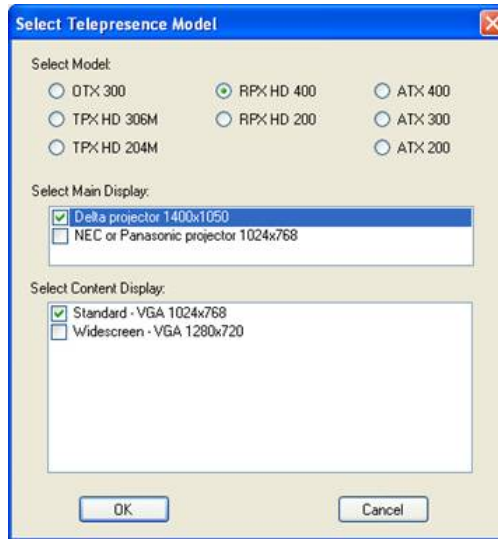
Select Telepresence Model

Select Model:

OTX 300
RPX HD 400
ATX 400
TPX HD 306M
RPX HD 200
ATX 300
TPX HD 204M
ATX 200

Select Main Display:

Delta projector 1400x1050
NEC or Panasonic projector 1024x768

Select Content Display:

Standard - VGA 1024x768
Widescreen - VGA 1280x720

OK
Cancel